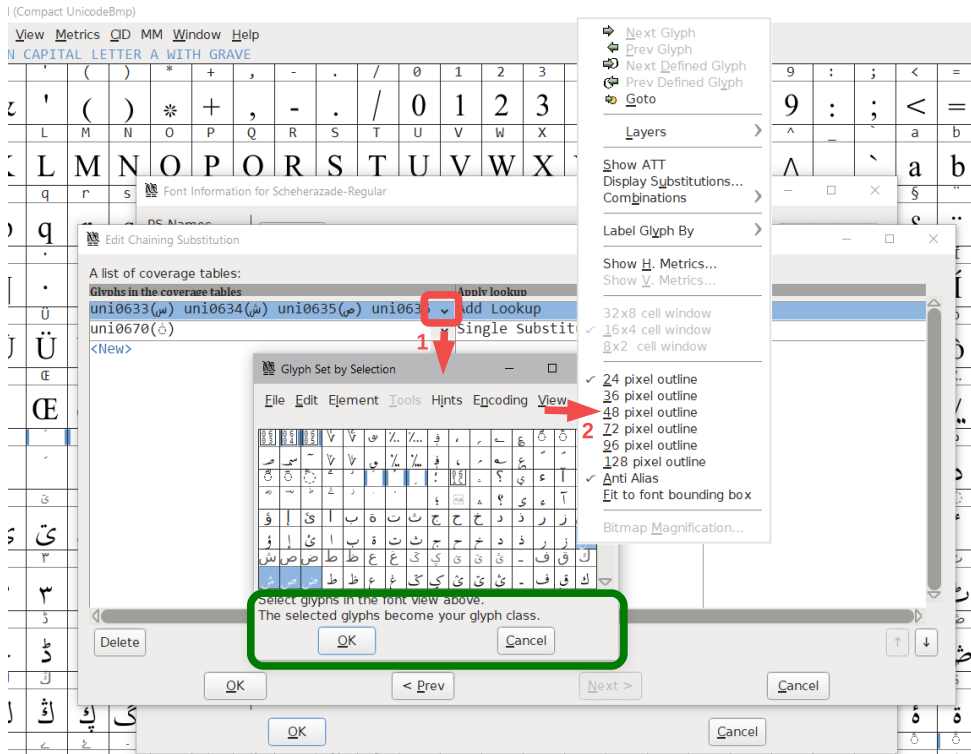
(Compact UnicodeBmp)

View Metrics CID MM Window Help

N CAPITAL LETTER A WITH GRAVE

Font Information for Scheherazade-Regular

PS Names

Edit Chaining Substitution

A list of coverage tables:

| Glyphs in the coverage tables | Apply lookup |
|---|---|
| uni0633(س) uni0634(ش) uni0635(ص) uni063 | Add Lookup |
| uni0670(ٰ) | Single Substit |
| <New> | |

1

Glyph Set by Selection

File Edit Element Tools Hints Encoding View

Select glyphs in the font view above.
The selected glyphs become your glyph class.

OK Cancel

Delete

OK < Prev Next > Cancel

OK Cancel

Next Glyph
Prev Glyph
Next Defined Glyph
Prev Defined Glyph
Goto

Layers

Show ATT
Display Substitutions...
Combinations

Label Glyph By

Show H. Metrics...
Show V. Metrics...

32x8 cell window
16x4 cell window
8x2 cell window

2

✓ 24 pixel outline
36 pixel outline
48 pixel outline
72 pixel outline
96 pixel outline
128 pixel outline
✓ Anti Alias
Fit to font bounding box

Bitmap Magnification...